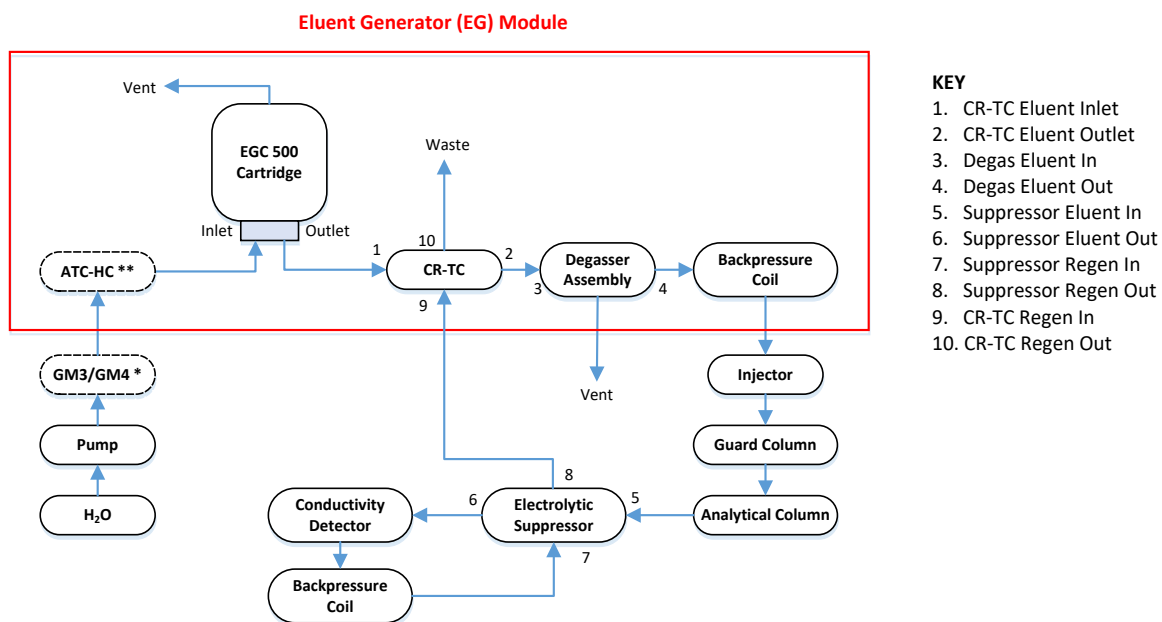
Eluent Generator (EG) Module

Vent

EGC 500 Cartridge

Inlet

Outlet

Waste

10

1

2

CR-TC

9

Degasser Assembly

3

4

Backpressure Coil

ATC-HC **

GM3/GM4 *

Pump

$H_2O$

Vent

Injector

Guard Column

8

6

5

Conductivity Detector

Electrolytic Suppressor

Analytical Column

7

Backpressure Coil

KEY
1. CR-TC Eluent Inlet
2. CR-TC Eluent Outlet
3. Degas Eluent In
4. Degas Eluent Out
5. Suppressor Eluent In
6. Suppressor Eluent Out
7. Suppressor Regen In
8. Suppressor Regen Out
9. CR-TC Regen In
10. CR-TC Regen Out